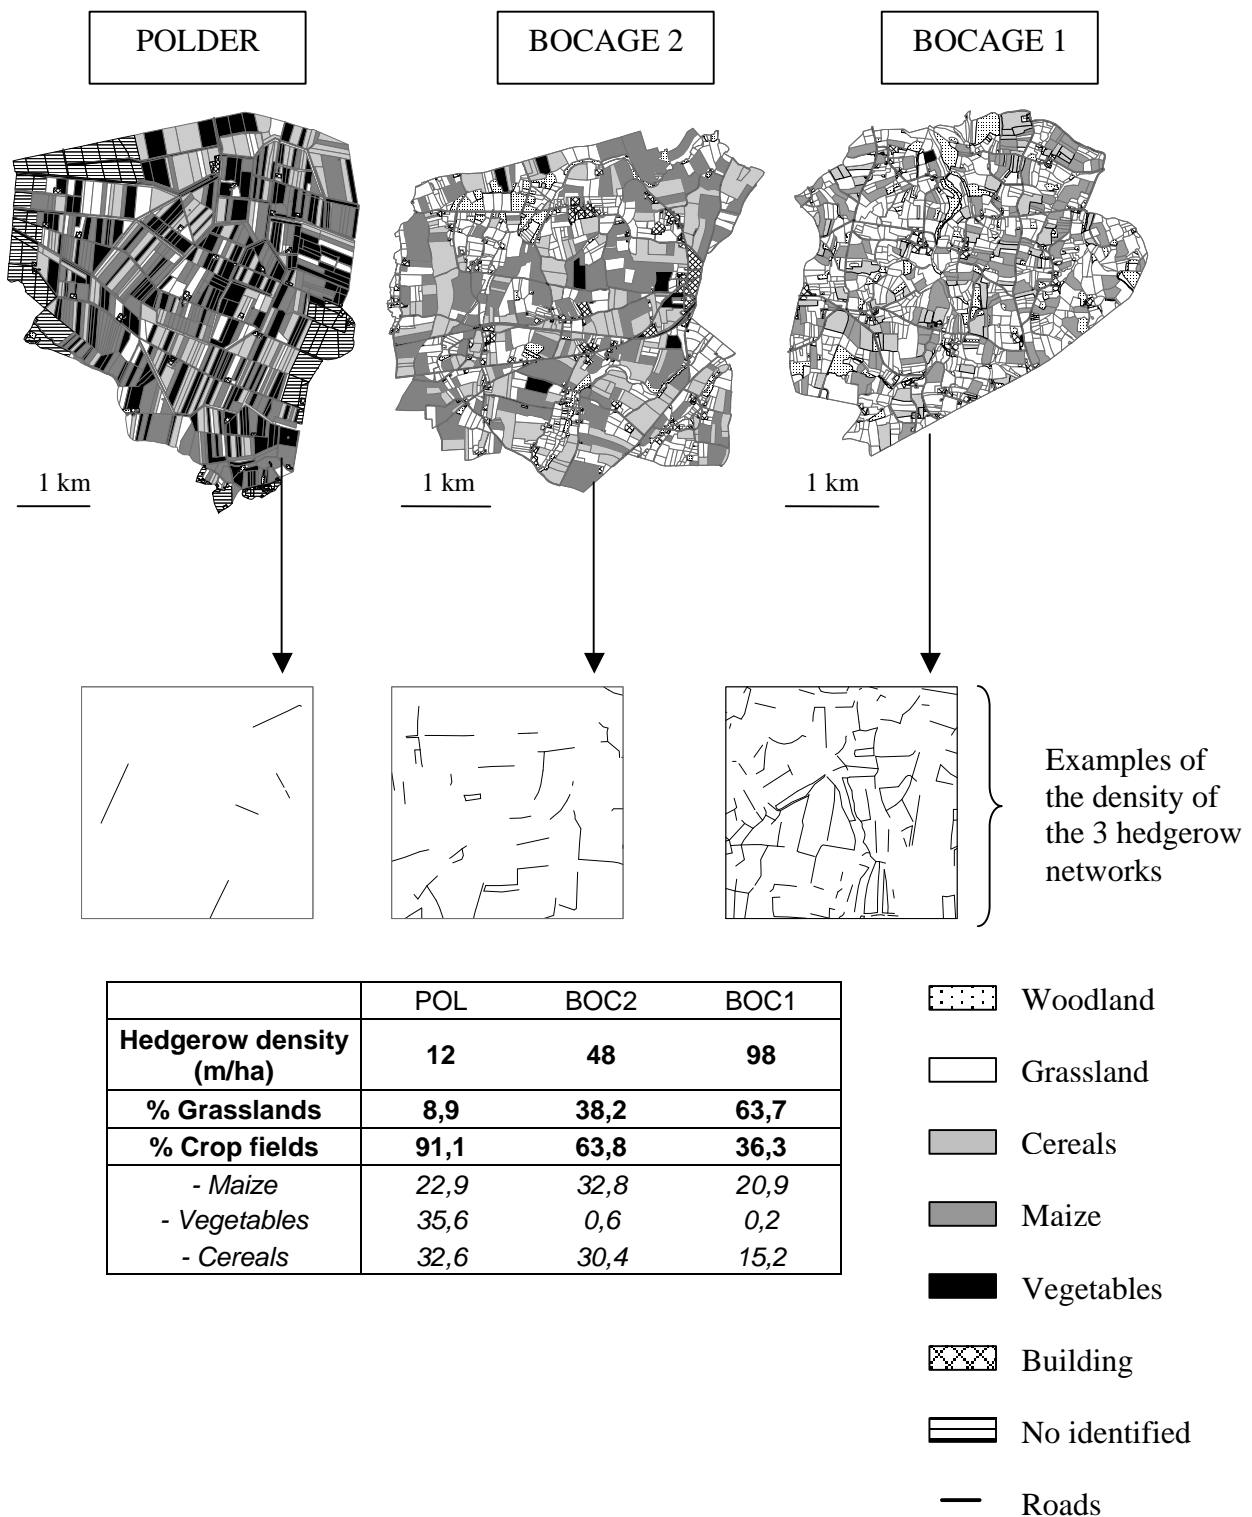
POLDER

BOCAGE 2

BOCAGE 1

1 km

1 km

1 km

Examples of the density of the 3 hedgerow networks

| | POL | BOC2 | BOC1 |
|---|---|---|---|
| **Hedgerow density (m/ha)** | **12** | **48** | **98** |
| **% Grasslands** | **8,9** | **38,2** | **63,7** |
| **% Crop fields** | **91,1** | **63,8** | **36,3** |
| *- Maize* | *22,9* | *32,8* | *20,9* |
| *- Vegetables* | *35,6* | *0,6* | *0,2* |
| *- Cereals* | *32,6* | *30,4* | *15,2* |

Woodland

Grassland

Cereals

Maize

Vegetables

Building

No identified

Roads